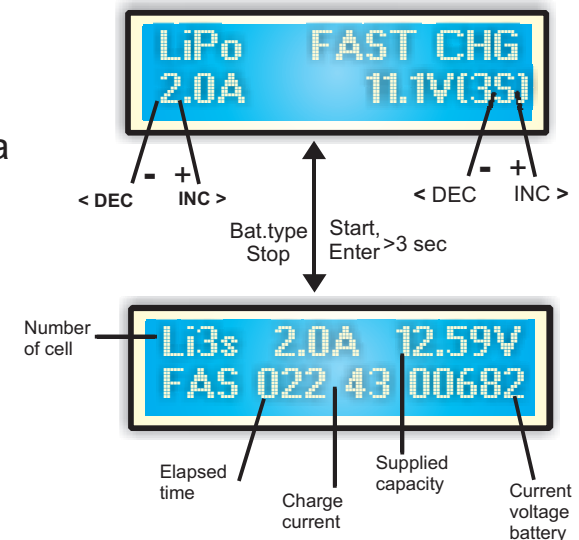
a

LiPo FAST CHG
2.0A 11.1V(3S)

- +
< DEC INC >

- +
< DEC INC >

Bat.type Stop

Start, Enter >3 sec

Number of cell

Li3s 2.0A 12.59V
FAS 022 43 00682

Elapsed time

Charge current

Supplied capacity

Current voltage battery